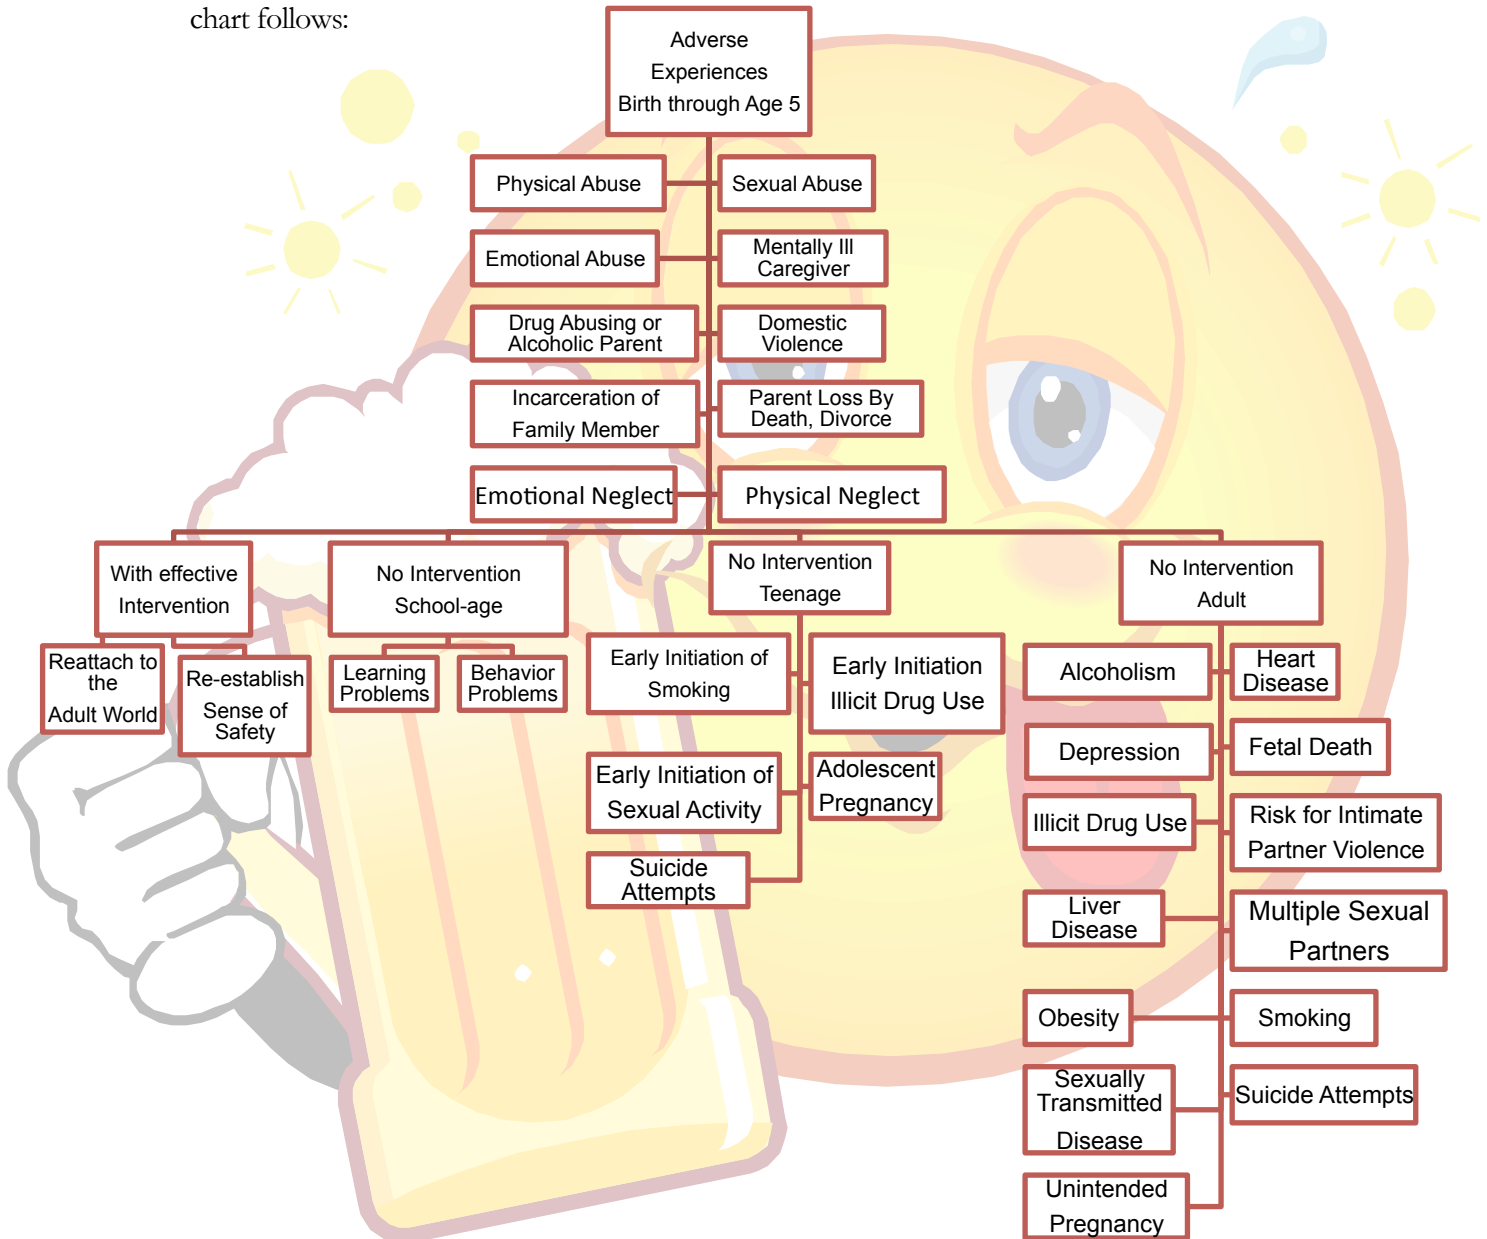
chart follows:

Adverse Experiences Birth through Age 5

Physical Abuse

Sexual Abuse

Emotional Abuse

Mentally Ill Caregiver

Drug Abusing or Alcoholic Parent

Domestic Violence

Incarceration of Family Member

Parent Loss By Death, Divorce

Emotional Neglect

Physical Neglect

With effective Intervention

Reattach to the Adult World

Re-establish Sense of Safety

No Intervention School-age

Learning Problems

Behavior Problems

No Intervention Teenage

Early Initiation of Smoking

Early Initiation Illicit Drug Use

Early Initiation of Sexual Activity

Adolescent Pregnancy

Suicide Attempts

No Intervention Adult

Alcoholism

Heart Disease

Depression

Fetal Death

Illicit Drug Use

Risk for Intimate Partner Violence

Liver Disease

Multiple Sexual Partners

Obesity

Smoking

Sexually Transmitted Disease

Suicide Attempts

Unintended Pregnancy